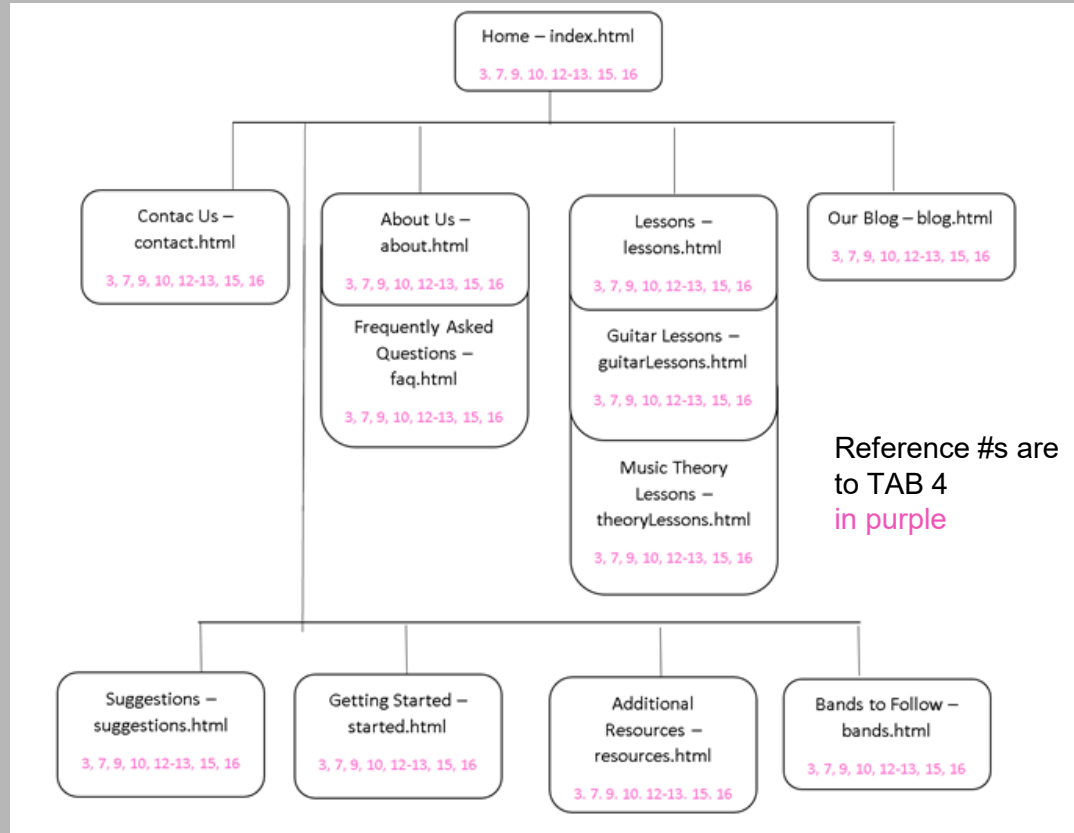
Home – index.html
3. 7. 9. 10. 12-13. 15. 16

Contac Us – contact.html
3, 7, 9, 10, 12-13, 15, 16

About Us – about.html
3, 7, 9, 10, 12-13, 15, 16

Frequently Asked Questions – faq.html
3, 7, 9, 10, 12-13, 15, 16

Lessons – lessons.html
3, 7, 9, 10, 12-13, 15, 16

Guitar Lessons – guitarLessons.html
3, 7, 9, 10, 12-13, 15, 16

Music Theory Lessons – theoryLessons.html
3, 7, 9, 10, 12-13, 15, 16

Our Blog – blog.html
3, 7, 9, 10, 12-13, 15, 16

Reference #s are to TAB 4 in purple

Suggestions – suggestions.html
3, 7, 9, 10, 12-13, 15, 16

Getting Started – started.html
3, 7, 9, 10, 12-13, 15, 16

Additional Resources – resources.html
3. 7. 9. 10. 12-13. 15. 16

Bands to Follow – bands.html
3, 7, 9, 10, 12-13, 15, 16